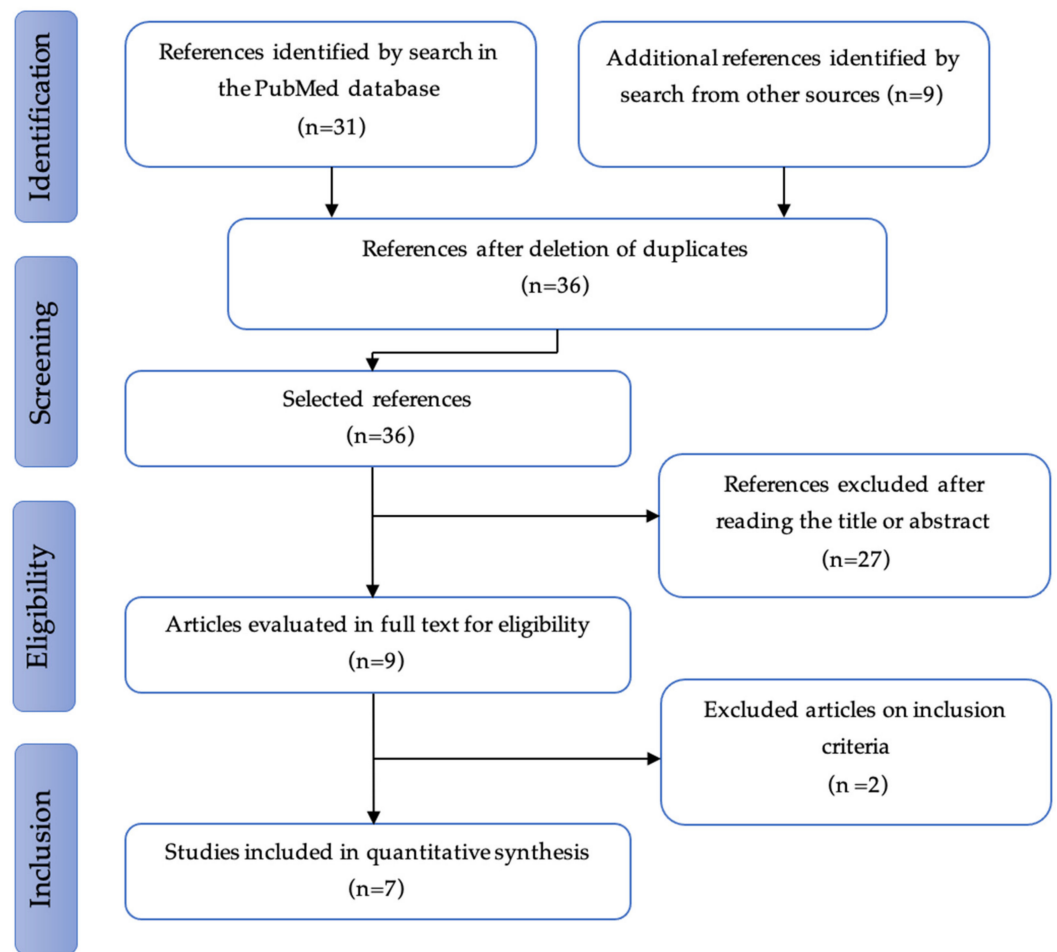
Identification

References identified by search in the PubMed database (n=31)

Additional references identified by search from other sources (n=9)

References after deletion of duplicates (n=36)

Screening

Selected references (n=36)

References excluded after reading the title or abstract (n=27)

Eligibility

Articles evaluated in full text for eligibility (n=9)

Excluded articles on inclusion criteria (n =2)

Inclusion

Studies included in quantitative synthesis (n=7)